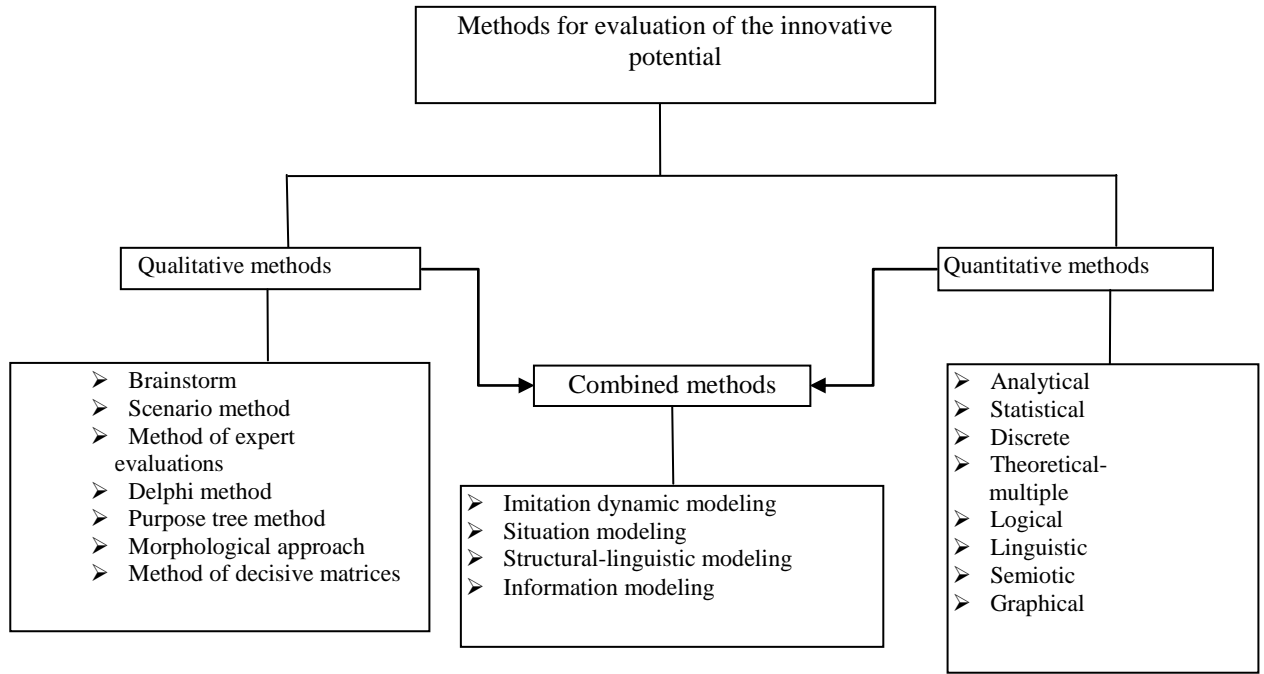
Methods for evaluation of the innovative potential

Qualitative methods

Quantitative methods

Combined methods

➢ Brainstorm
➢ Scenario method
➢ Method of expert evaluations
➢ Delphi method
➢ Purpose tree method
➢ Morphological approach
➢ Method of decisive matrices

➢ Imitation dynamic modeling
➢ Situation modeling
➢ Structural-linguistic modeling
➢ Information modeling

➢ Analytical
➢ Statistical
➢ Discrete
➢ Theoretical-multiple
➢ Logical
➢ Linguistic
➢ Semiotic
➢ Graphical